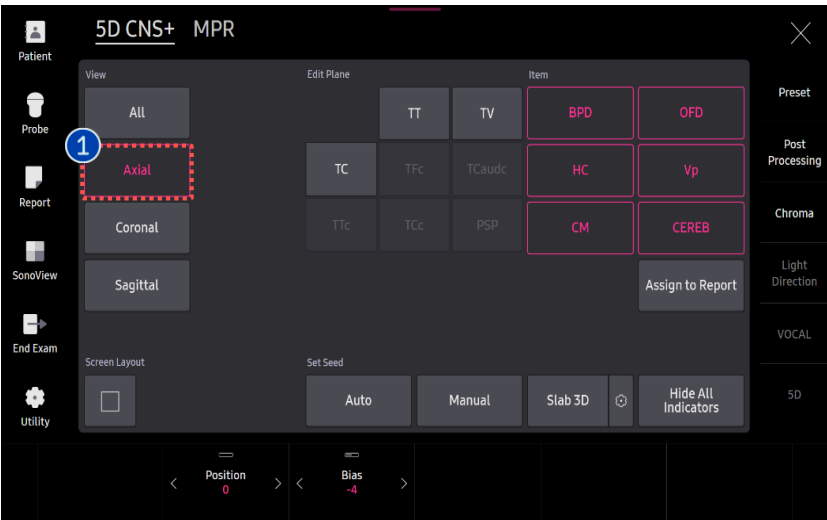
Patient

Probe

Report

SonoView

End Exam

Utility

5D CNS+ MPR

View

All

1

Axial

Coronal

Sagittal

Edit Plane

TT

TV

TC

TFc

TCaudc

TTc

TCc

PSP

Item

BPD

OFD

HC

Vp

CM

CEREB

Assign to Report

Screen Layout

Set Seed

Auto

Manual

Slab 3D

Hide All Indicators

Preset

Post Processing

Chroma

Light Direction

VOCAL

5D

Position
0

Bias
-4